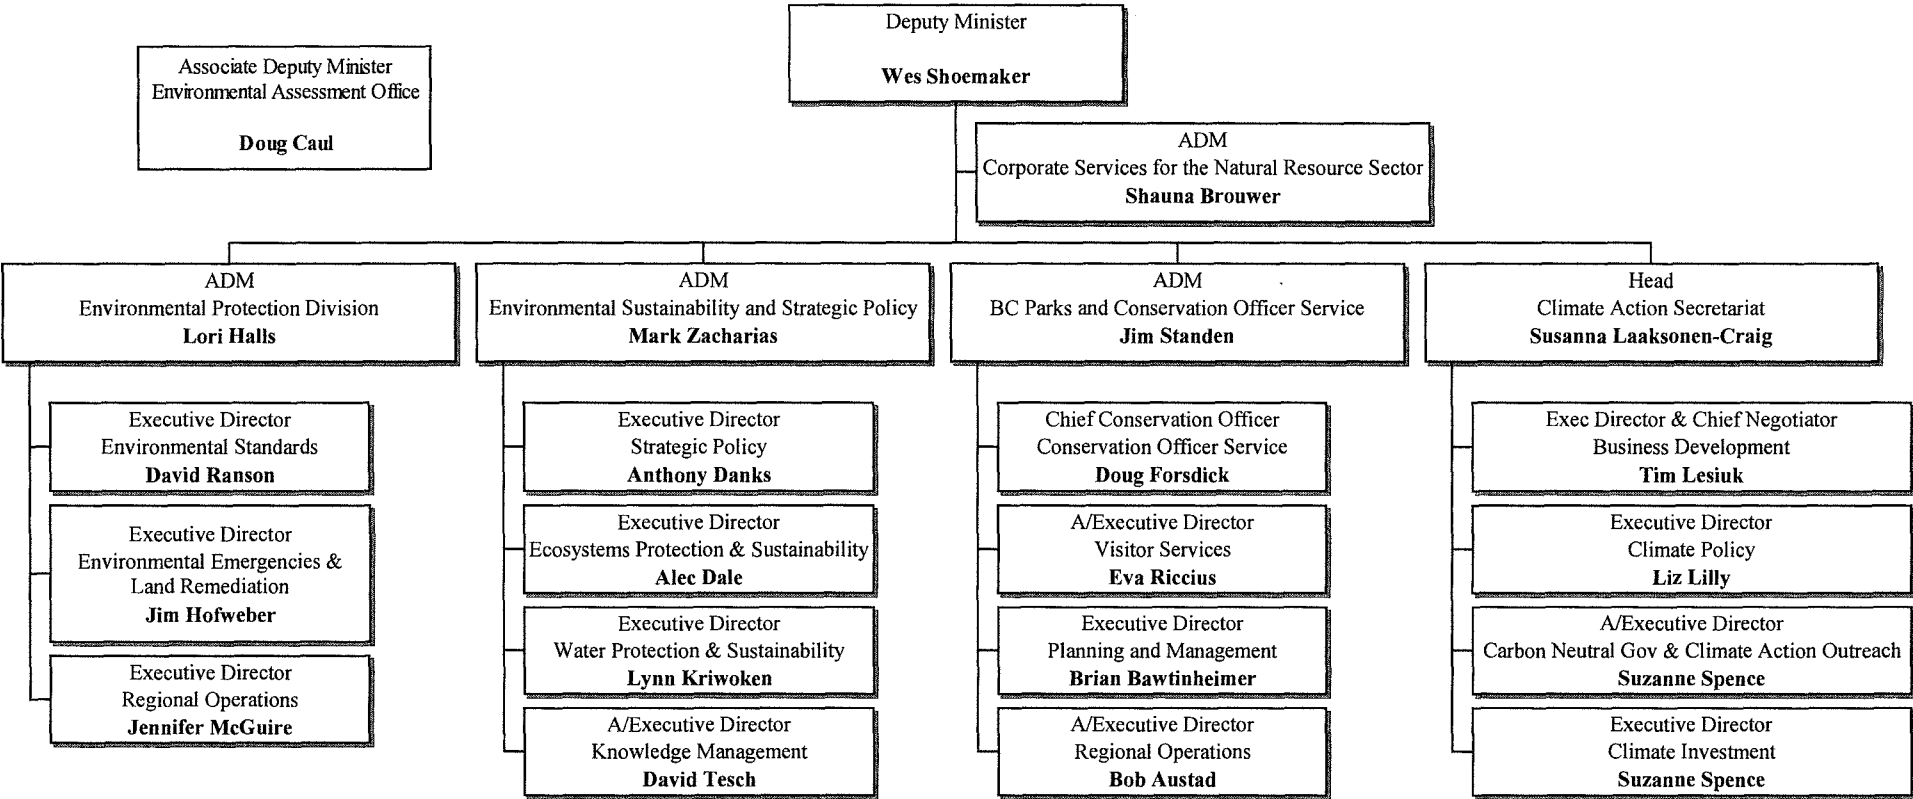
Deputy Minister

Wes Shoemaker

Associate Deputy Minister
Environmental Assessment Office

Doug Caul

ADM
Corporate Services for the Natural Resource Sector
Shauna Brouwer

ADM
Environmental Protection Division
Lori Halls

Executive Director
Environmental Standards
David Ranson

Executive Director
Environmental Emergencies & Land Remediation
Jim Hofweber

Executive Director
Regional Operations
Jennifer McGuire

ADM
Environmental Sustainability and Strategic Policy
Mark Zacharias

Executive Director
Strategic Policy
Anthony Danks

Executive Director
Ecosystems Protection & Sustainability
Alec Dale

Executive Director
Water Protection & Sustainability
Lynn Kriwoken

A/Executive Director
Knowledge Management
David Tesch

ADM
BC Parks and Conservation Officer Service
Jim Standen

Chief Conservation Officer
Conservation Officer Service
Doug Forsdick

A/Executive Director
Visitor Services
Eva Riccius

Executive Director
Planning and Management
Brian Bawtinheimer

A/Executive Director
Regional Operations
Bob Austad

Head
Climate Action Secretariat
Susanna Laaksonen-Craig

Exec Director & Chief Negotiator
Business Development
Tim Lesiuk

Executive Director
Climate Policy
Liz Lilly

A/Executive Director
Carbon Neutral Gov & Climate Action Outreach
Suzanne Spence

Executive Director
Climate Investment
Suzanne Spence